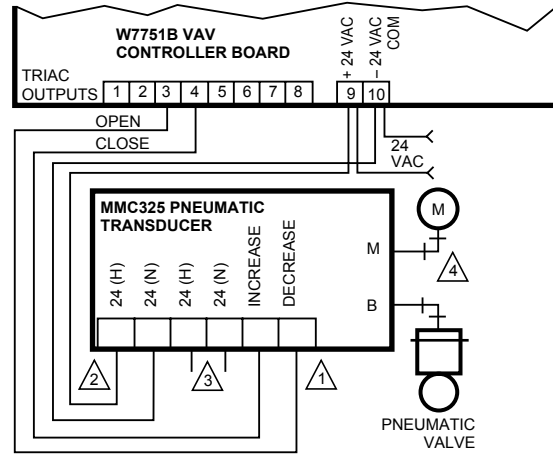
W7751B VAV
CONTROLLER BOARD

+ 24 VAC
– 24 VAC
COM

TRIAC
OUTPUTS

1 2 3 4 5 6 7 8 9 10

OPEN
CLOSE

24
VAC

MMC325 PNEUMATIC
TRANSDUCER

24 (H)
24 (N)
24 (H)
24 (N)
INCREASE
DECREASE

M
M
4
B

2
3
1

PNEUMATIC
VALVE